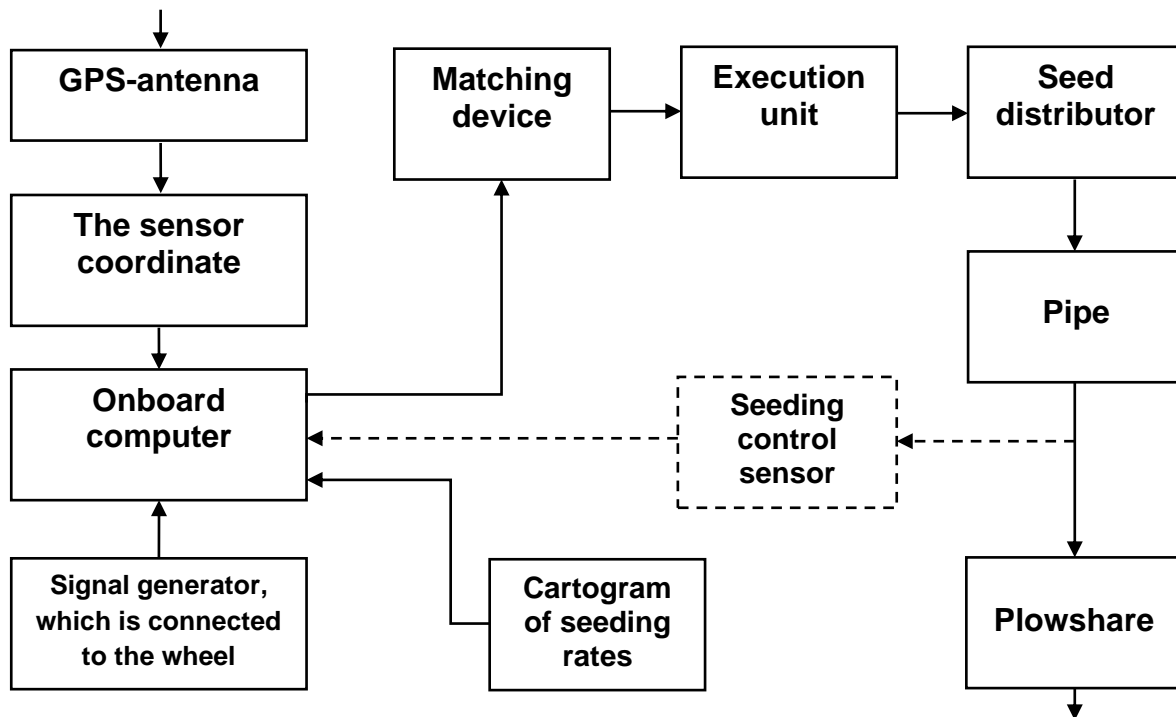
GPS-antenna

The sensor coordinate

Onboard computer

Signal generator, which is connected to the wheel

Matching device

Execution unit

Seed distributor

Pipe

Seeding control sensor

Cartogram of seeding rates

Plowshare